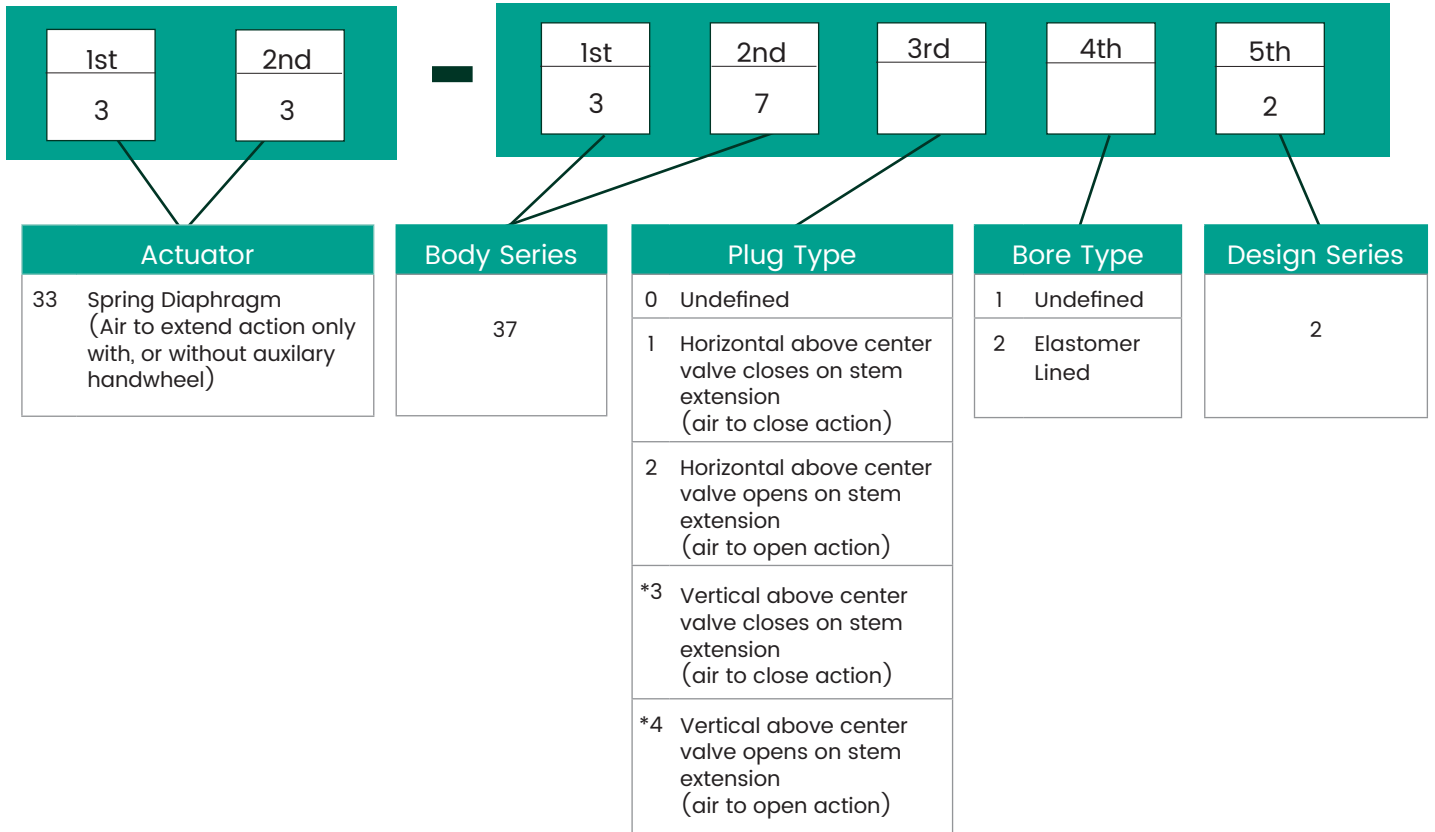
1st
3

2nd
3

-

1st
3

2nd
7

3rd

4th

5th
2

Actuator

33 Spring Diaphragm (Air to extend action only with, or without auxilary handwheel)

Body Series

37

Plug Type

0 Undefined

1 Horizontal above center valve closes on stem extension (air to close action)

2 Horizontal above center valve opens on stem extension (air to open action)

*3 Vertical above center valve closes on stem extension (air to close action)

*4 Vertical above center valve opens on stem extension (air to open action)

Bore Type

1 Undefined

2 Elastomer Lined

Design Series

2